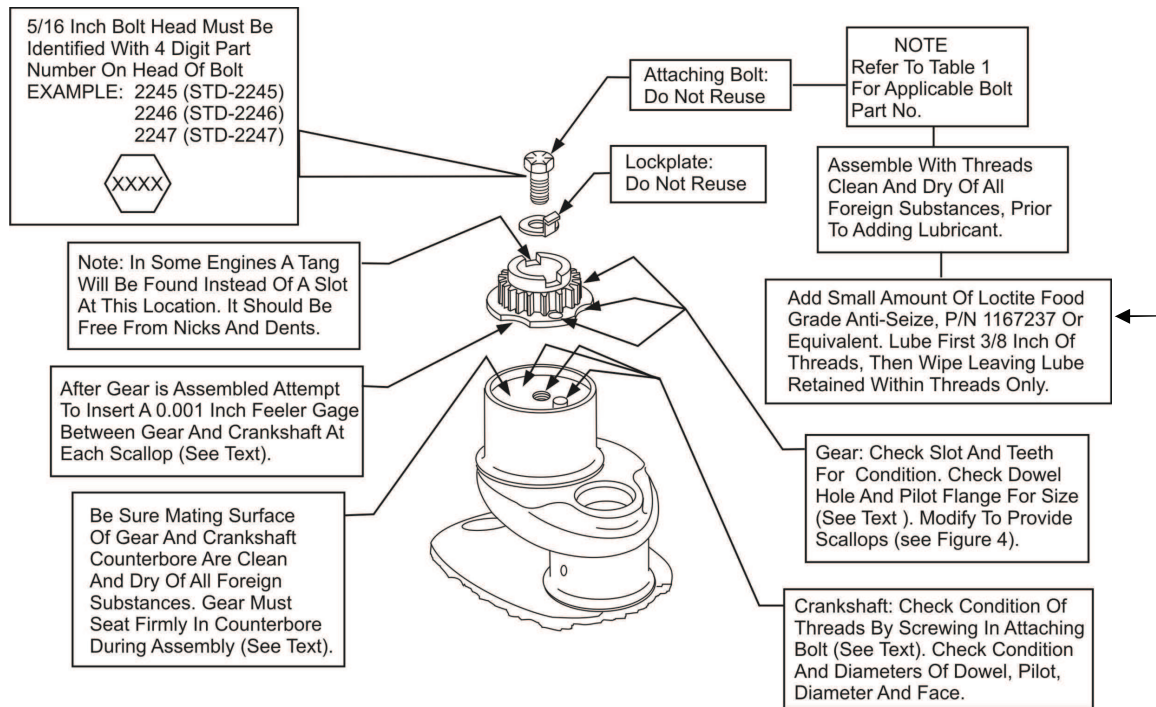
5/16 Inch Bolt Head Must Be Identified With 4 Digit Part Number On Head Of Bolt
EXAMPLE: 2245 (STD-2245)
2246 (STD-2246)
2247 (STD-2247)

XXXX

Attaching Bolt: Do Not Reuse

NOTE
Refer To Table 1 For Applicable Bolt Part No.

Lockplate: Do Not Reuse

Assemble With Threads Clean And Dry Of All Foreign Substances, Prior To Adding Lubricant.

Note: In Some Engines A Tang Will Be Found Instead Of A Slot At This Location. It Should Be Free From Nicks And Dents.

Add Small Amount Of Loctite Food Grade Anti-Seize, P/N 1167237 Or Equivalent. Lube First 3/8 Inch Of Threads, Then Wipe Leaving Lube Retained Within Threads Only.

After Gear is Assembled Attempt To Insert A 0.001 Inch Feeler Gage Between Gear And Crankshaft At Each Scallop (See Text).

Gear: Check Slot And Teeth For Condition. Check Dowel Hole And Pilot Flange For Size (See Text ). Modify To Provide Scallops (see Figure 4).

Be Sure Mating Surface Of Gear And Crankshaft Counterbore Are Clean And Dry Of All Foreign Substances. Gear Must Seat Firmly In Counterbore During Assembly (See Text).

Crankshaft: Check Condition Of Threads By Screwing In Attaching Bolt (See Text). Check Condition And Diameters Of Dowel, Pilot, Diameter And Face.